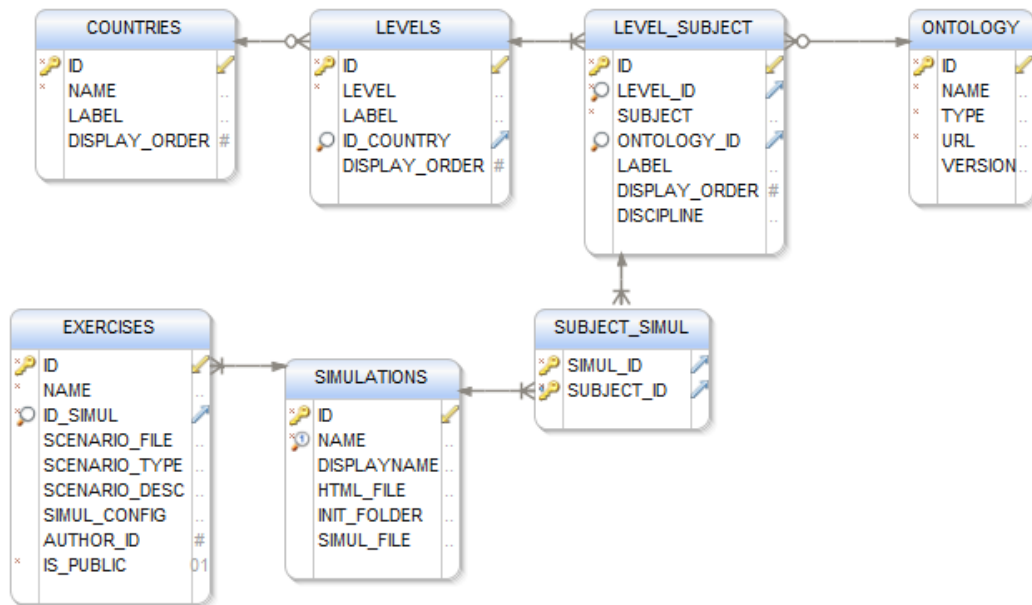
COUNTRIES
ID
NAME
LABEL
DISPLAY_ORDER #

LEVELS
ID
LEVEL
LABEL
ID_COUNTRY
DISPLAY_ORDER #

LEVEL_SUBJECT
ID
LEVEL_ID
SUBJECT
ONTOLOGY_ID
LABEL
DISPLAY_ORDER #
DISCIPLINE

ONTOLOGY
ID
NAME
TYPE
URL
VERSION

EXERCISES
ID
NAME
ID_SIMUL
SCENARIO_FILE
SCENARIO_TYPE
SCENARIO_DESC
SIMUL_CONFIG
AUTHOR_ID #
IS_PUBLIC 01

SIMULATIONS
ID
NAME
DISPLAYNAME
HTML_FILE
INIT_FOLDER
SIMUL_FILE

SUBJECT_SIMUL
SIMUL_ID
SUBJECT_ID